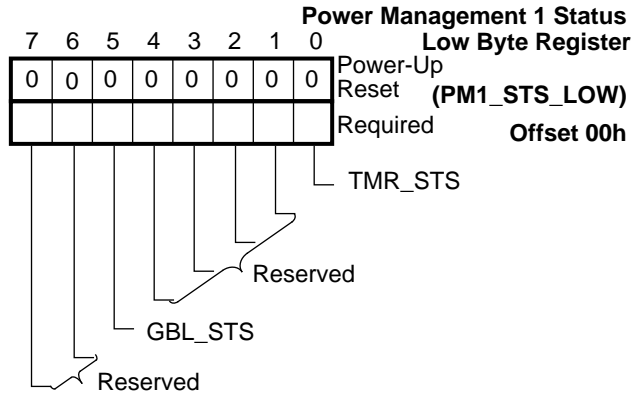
Power Management 1 Status
Low Byte Register
(PM1_STS_LOW)
Offset 00h

| 7 | 6 | 5 | 4 | 3 | 2 | 1 | 0 | |
|---|---|---|---|---|---|---|---|---|
| 0 | 0 | 0 | 0 | 0 | 0 | 0 | 0 | Power-Up Reset |
| | | | | | | | | Required |

TMR_STS

Reserved

GBL_STS

Reserved